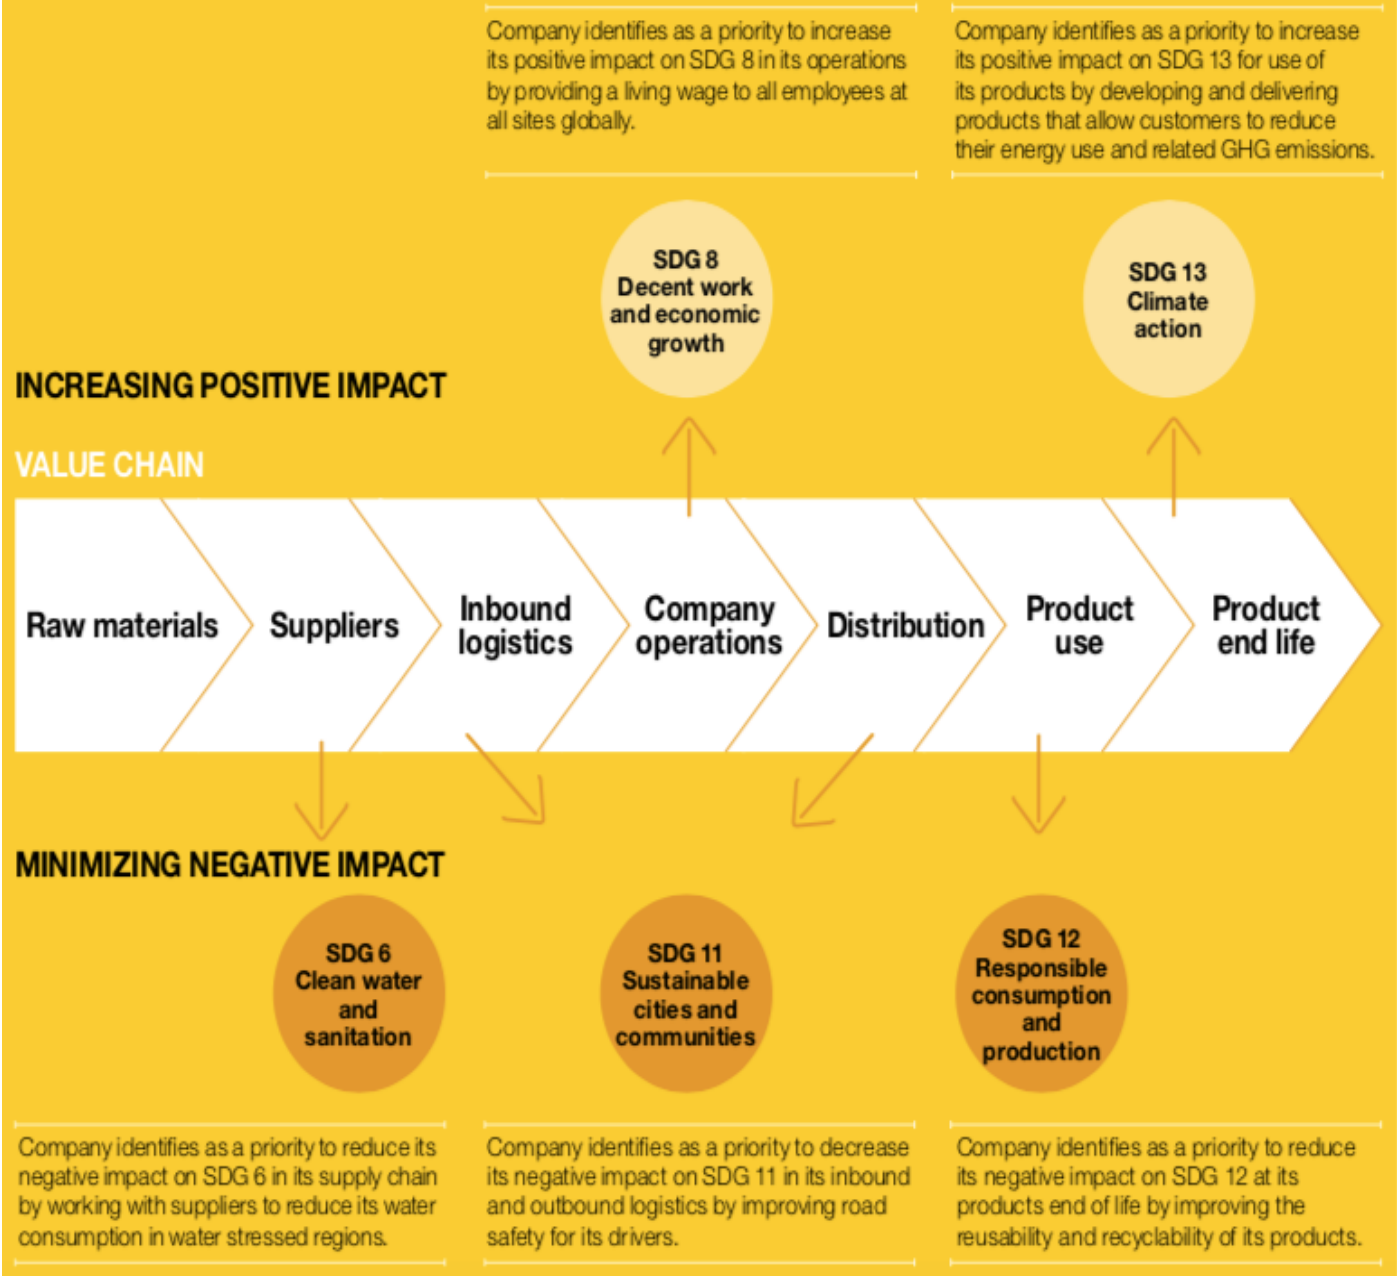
Company identifies as a priority to increase its positive impact on SDG 8 in its operations by providing a living wage to all employees at all sites globally.

Company identifies as a priority to increase its positive impact on SDG 13 for use of its products by developing and delivering products that allow customers to reduce their energy use and related GHG emissions.

SDG 8
Decent work and economic growth

SDG 13
Climate action

INCREASING POSITIVE IMPACT

VALUE CHAIN

Raw materials

Suppliers

Inbound logistics

Company operations

Distribution

Product use

Product end life

MINIMIZING NEGATIVE IMPACT

SDG 6
Clean water and sanitation

SDG 11
Sustainable cities and communities

SDG 12
Responsible consumption and production

Company identifies as a priority to reduce its negative impact on SDG 6 in its supply chain by working with suppliers to reduce its water consumption in water stressed regions.

Company identifies as a priority to decrease its negative impact on SDG 11 in its inbound and outbound logistics by improving road safety for its drivers.

Company identifies as a priority to reduce its negative impact on SDG 12 at its products end of life by improving the reusability and recyclability of its products.